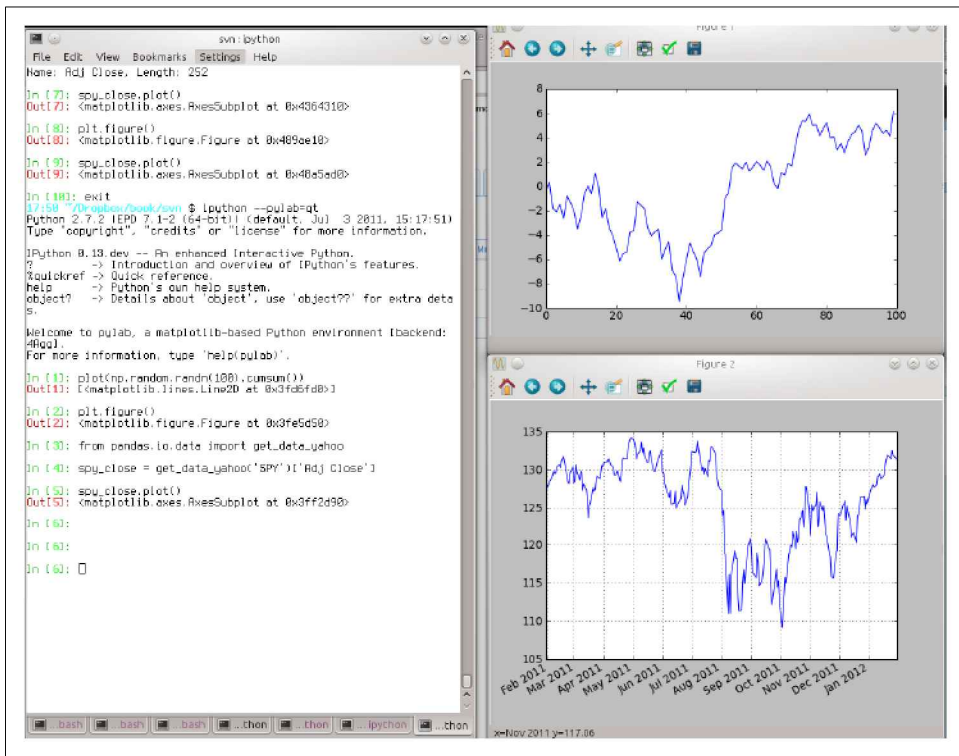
svn : ipython
File Edit View Bookmarks Settings Help
Name: Adj Close, Length: 252

In [7]: spy_close.plot()
Out[7]: <matplotlib.axes.AxesSubplot at 0x4364310>

In [8]: plt.figure()
Out[8]: <matplotlib.figure.Figure at 0x489ae10>

In [9]: spy_close.plot()
Out[9]: <matplotlib.axes.AxesSubplot at 0x48a5ad0>

In [10]: exit
17:50 ~/Dropbox/book/svn $ ipython --pylab=qt
Python 2.7.2 |EPD 7.1-2 (64-bit)| (default, Jul 3 2011, 15:17:51)
Type "copyright", "credits" or "license" for more information.

IPython 0.13.dev -- An enhanced Interactive Python.
? -> Introduction and overview of IPython's features.
%quickref -> Quick reference.
help -> Python's own help system.
object? -> Details about 'object', use 'object??' for extra details.

Welcome to pylab, a matplotlib-based Python environment [backend: 4Agg].
For more information, type 'help(pylab)'.

In [1]: plot(np.random.randn(100).cumsum())
Out[1]: [<matplotlib.lines.Line2D at 0x3fd6fd0>]

In [2]: plt.figure()
Out[2]: <matplotlib.figure.Figure at 0x3fe5d50>

In [3]: from pandas.io.data import get_data_yahoo

In [4]: spy_close = get_data_yahoo('SPY')['Adj Close']

In [5]: spy_close.plot()
Out[5]: <matplotlib.axes.AxesSubplot at 0x3ff2d90>

In [6]:

In [6]:

In [6]:

bash bash bash ...thon ...thon ipython ...thon

Figure 1
8
6
4
2
0
−2
−4
−6
−8
−10
0 20 40 60 80 100

Figure 2
135
130
125
120
115
110
105
Feb 2011 Mar 2011 Apr 2011 May 2011 Jun 2011 Jul 2011 Aug 2011 Sep 2011 Oct 2011 Nov 2011 Dec 2011 Jan 2012
x=Nov 2011 y=117.06